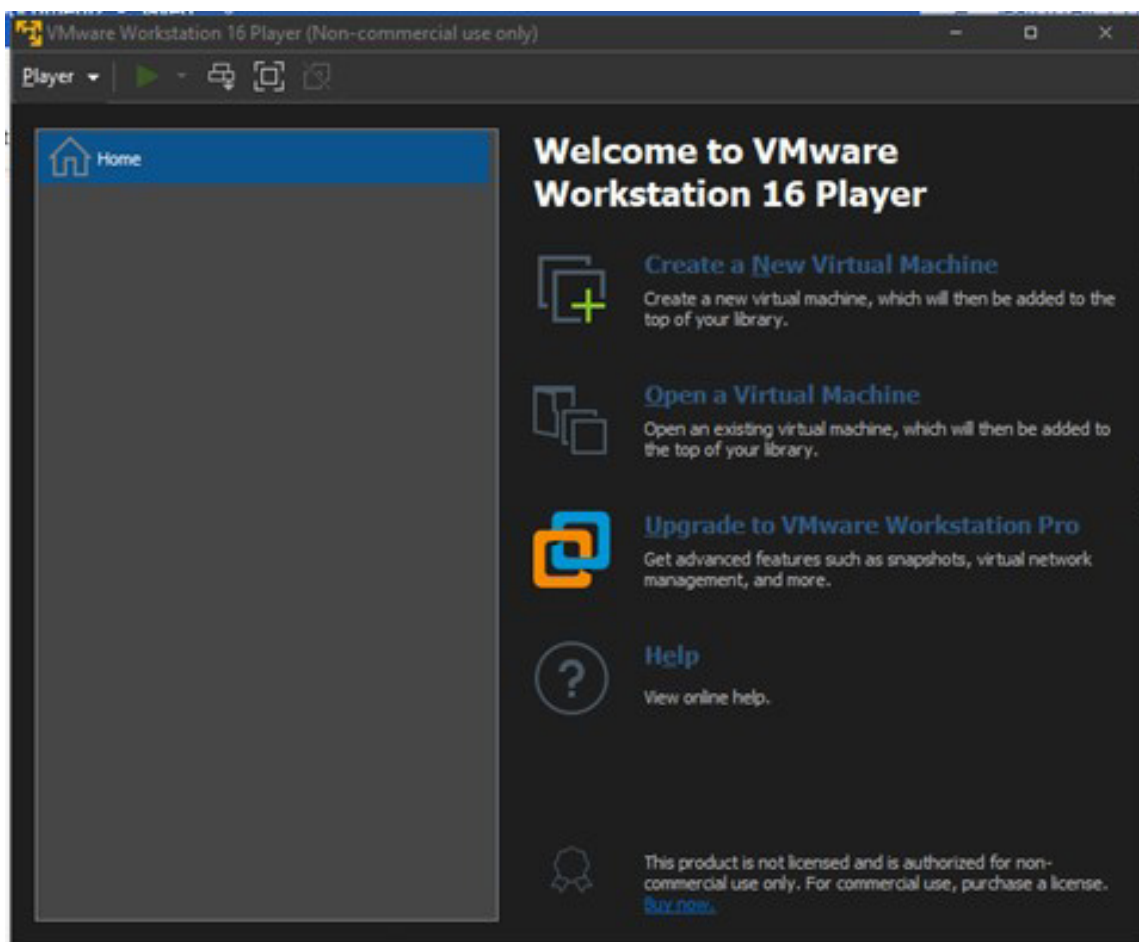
VMware Workstation 16 Player (Non-commercial use only)

Player

Home

Welcome to VMware Workstation 16 Player

Create a New Virtual Machine
Create a new virtual machine, which will then be added to the top of your library.

Open a Virtual Machine
Open an existing virtual machine, which will then be added to the top of your library.

Upgrade to VMware Workstation Pro
Get advanced features such as snapshots, virtual network management, and more.

Help
View online help.

This product is not licensed and is authorized for non-commercial use only. For commercial use, purchase a license. Buy now.